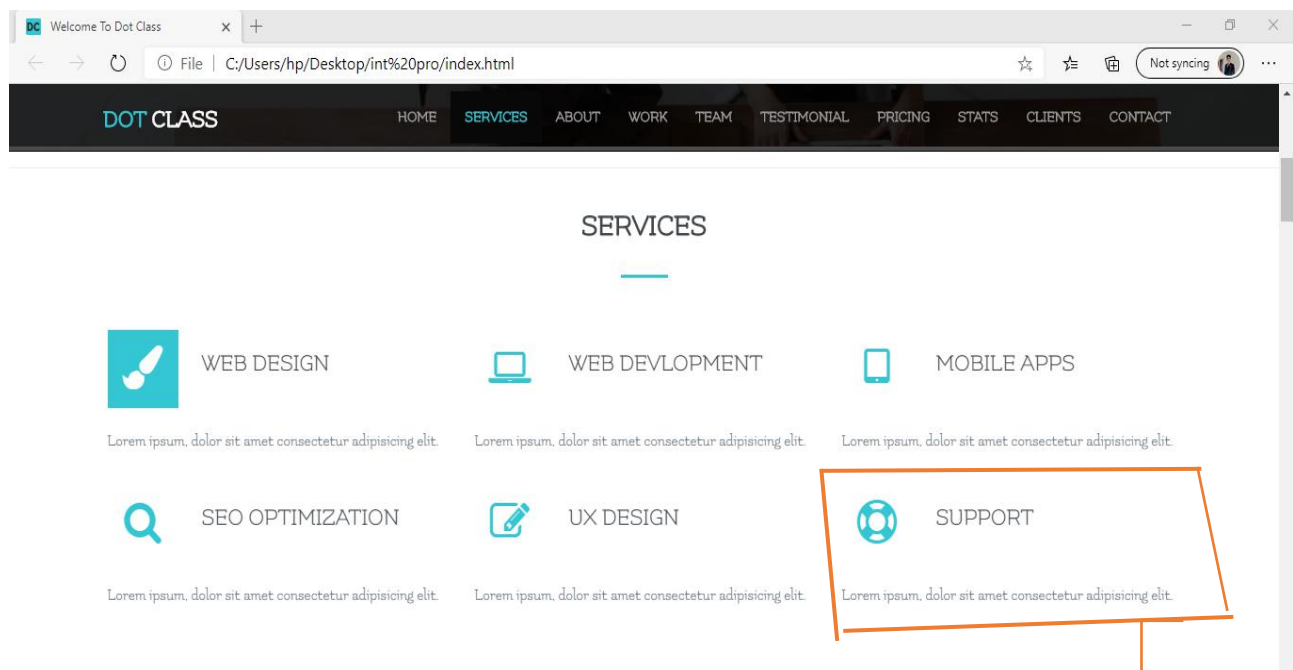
DC Welcome To Dot Class × +

File | C:/Users/hp/Desktop/int%20pro/index.html

Not syncing

DOT CLASS

HOME SERVICES ABOUT WORK TEAM TESTIMONIAL PRICING STATS CLIENTS CONTACT

SERVICES

WEB DESIGN

Lorem ipsum, dolor sit amet consectetur adipisicing elit.

WEB DEVLOPMENT

Lorem ipsum, dolor sit amet consectetur adipisicing elit.

MOBILE APPS

Lorem ipsum, dolor sit amet consectetur adipisicing elit.

SEO OPTIMIZATION

Lorem ipsum, dolor sit amet consectetur adipisicing elit.

UX DESIGN

Lorem ipsum, dolor sit amet consectetur adipisicing elit.

SUPPORT

Lorem ipsum, dolor sit amet consectetur adipisicing elit.